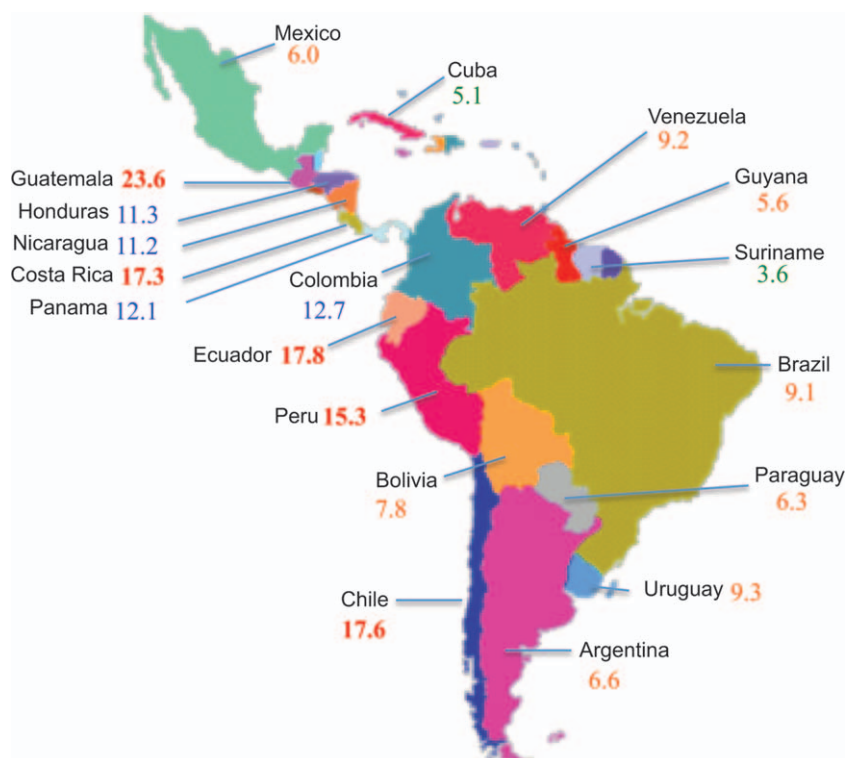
Mexico
6.0

Cuba
5.1

Venezuela
9.2

Guyana
5.6

Suriname
3.6

Guatemala 23.6

Honduras 11.3

Nicaragua 11.2

Costa Rica 17.3

Panama 12.1

Colombia
12.7

Ecuador 17.8

Brazil
9.1

Peru 15.3

Bolivia
7.8

Paraguay
6.3

Uruguay 9.3

Chile
17.6

Argentina
6.6